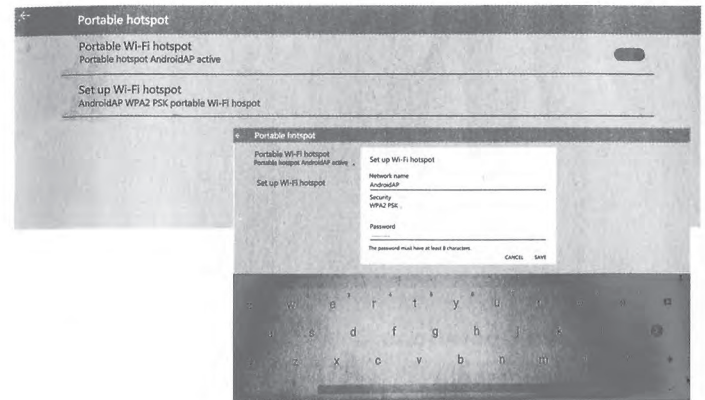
Portable hotspot

Portable Wi-Fi hotspot
Portable hotspot AndroidAP active

Set up Wi-Fi hotspot
AndroidAP WPA2 PSK portable Wi-Fi hospot

Portable hotspot

Portable Wi-Fi hotspot
Portable hotspot AndroidAP active

Set up Wi-Fi hotspot

Set up Wi-Fi hotspot

Network name
AndroidAP

Security
WPA2 PSK

Password

The password must have at least 8 characters.

CANCEL SAVE

q w e r t y u i o p
a s d f g h j k l
z x c v b n m